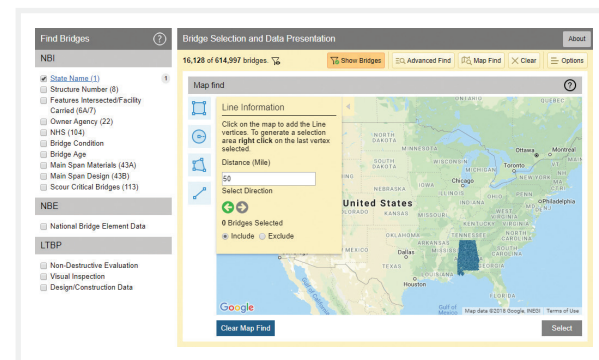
Find Bridges

NBI

State Name (1)
Structure Number (8)
Features Intersected/Facility Carried (6A/7)
Owner Agency (22)
NHS (104)
Bridge Condition
Bridge Age
Main Span Materials (43A)
Main Span Design (43B)
Scour Critical Bridges (113)

1

NBE

National Bridge Element Data

LTBP

Non-Destructive Evaluation
Visual Inspection
Design/Construction Data

Bridge Selection and Data Presentation

About

16,128 of 614,997 bridges.

Show Bridges

Advanced Find

Map Find

Clear

Options

Map find

Line Information

Click on the map to add the Line vertices. To generate a selection area right click on the last vertex selected.

Distance (Mile)

50

Select Direction

0 Bridges Selected

Include

Exclude

NORTH DAKOTA
SOUTH DAKOTA
NEBRASKA
KANSAS
United States
MISSOURI
OKLAHOMA
ARKANSAS
MISSISSIPPI
TEXAS
Dallas
Houston
MINNESOTA
WISCONSIN
MICHIGAN
Chicago
OHIO
Toronto
Ottawa
Montreal
NEW YORK
Philadelphia
PENNSYLVANIA
GEORGIA
Gulf of Mexico
Mexico

Google

Map data ©2018 Google, INEGI

Terms of Use

Clear Map Find

Select